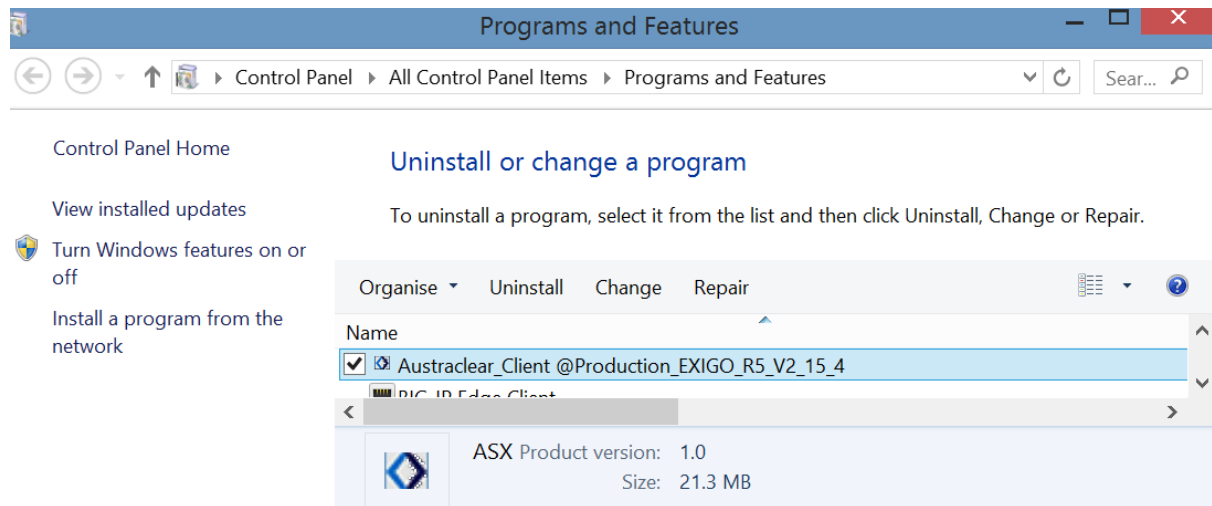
Programs and Features

Control Panel ▸ All Control Panel Items ▸ Programs and Features

Sear...

Control Panel Home

View installed updates

Turn Windows features on or off

Install a program from the network

Uninstall or change a program

To uninstall a program, select it from the list and then click Uninstall, Change or Repair.

Organise ▾ Uninstall Change Repair

Name

Austraclear_Client @Production_EXIGO_R5_V2_15_4

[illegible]

ASX Product version: 1.0
Size: 21.3 MB